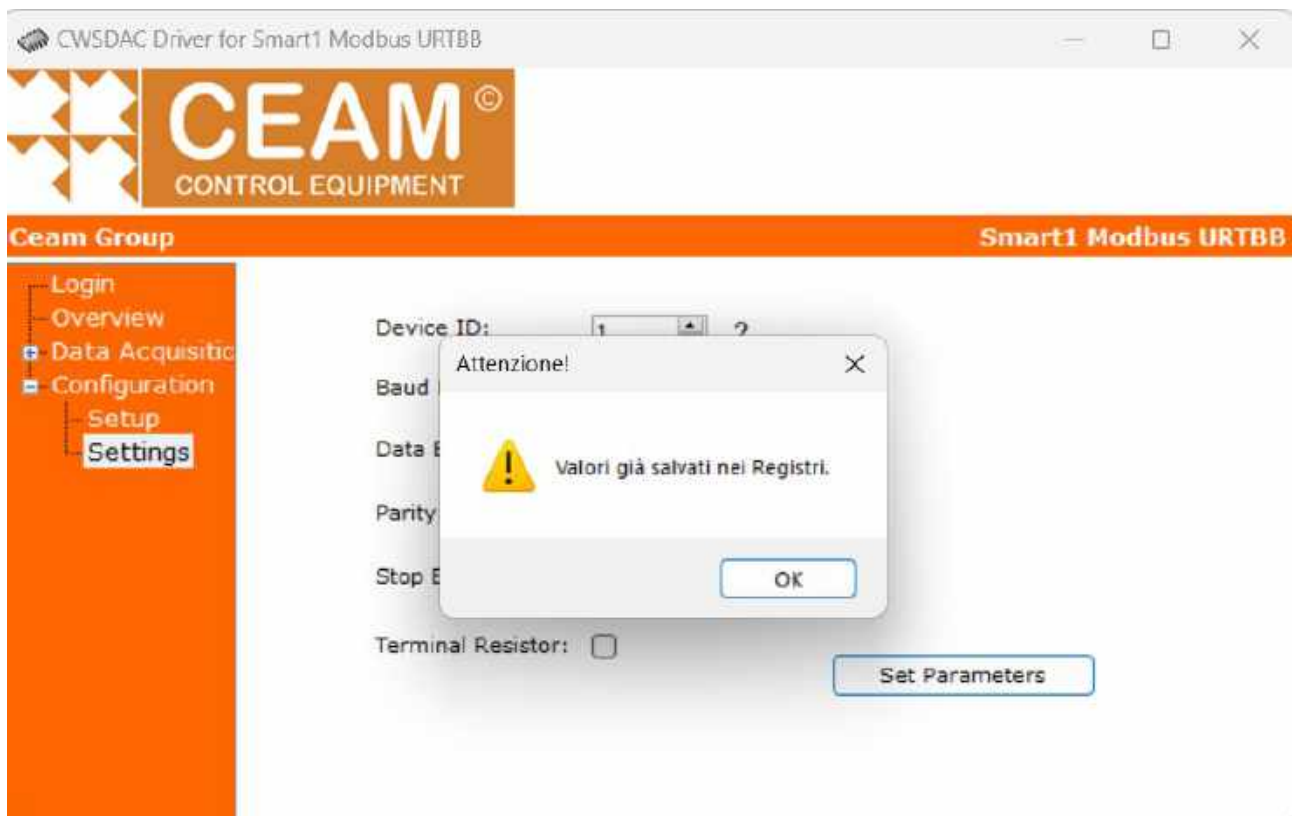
CWSDAC Driver for Smart1 Modbus URTBB

CEAM©
CONTROL EQUIPMENT

Ceam Group
Smart1 Modbus URTBB

Login
Overview
Data Acquisitic
Configuration
Setup
Settings

Device ID: 1 ?
Baud
Data E
Parity
Stop E
Terminal Resistor:
Set Parameters

Attenzione!
Valori già salvati nei Registri.
OK